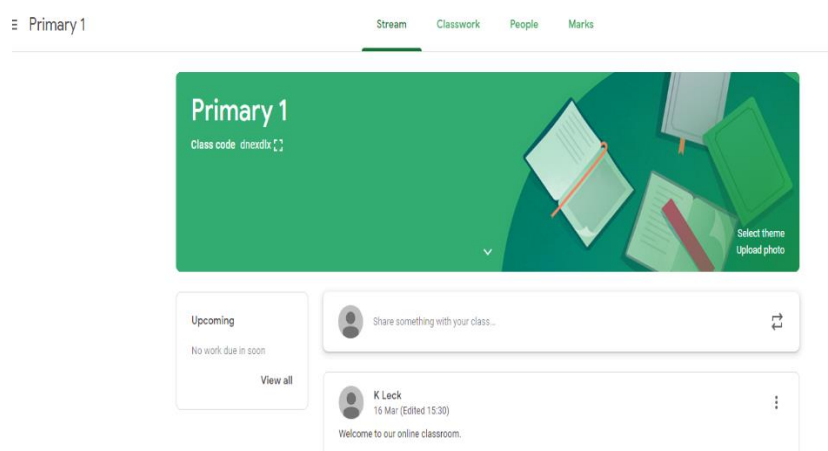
Primary 1

Stream
Classwork
People
Marks

Primary 1
Class code dnexdlx

Select theme
Upload photo

Upcoming
No work due in soon
View all

Share something with your class...

K Leck
16 Mar (Edited 15:30)
Welcome to our online classroom.